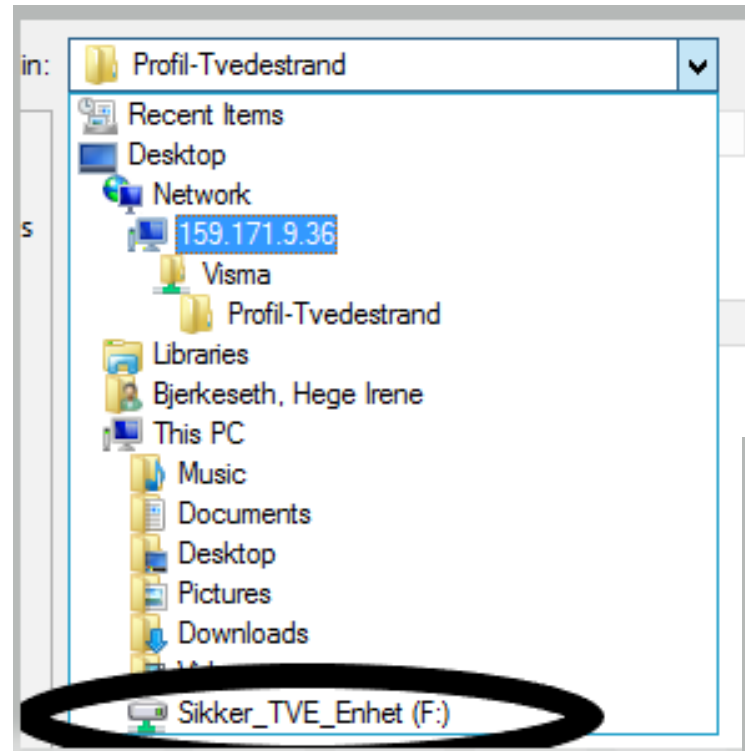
in: Profil-Tvedestrand

Recent Items
Desktop
Network
159.171.9.36
Visma
Profil-Tvedestrand
Libraries
Bjerkeseth, Hege Irene
This PC
Music
Documents
Desktop
Pictures
Downloads
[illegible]
Sikker_TVE_Enhet (F:)

s